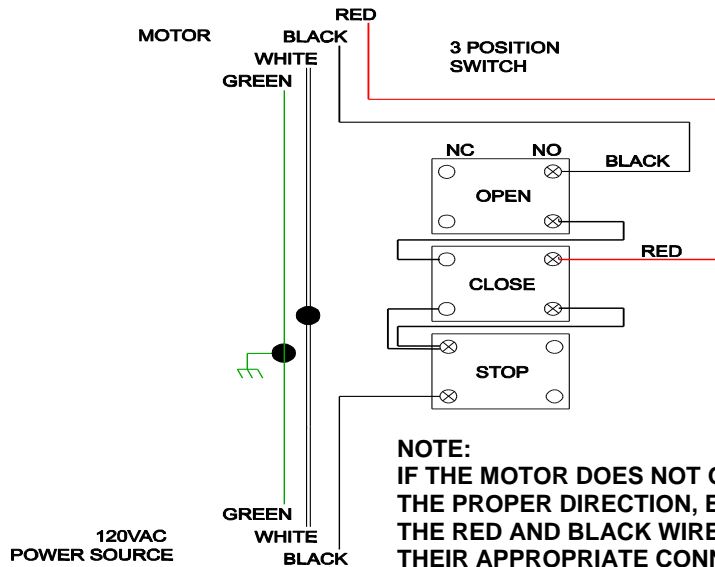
RED
MOTOR BLACK
WHITE
GREEN
3 POSITION
SWITCH
NC NO
BLACK
OPEN
RED
CLOSE
STOP
NOTE:
IF THE MOTOR DOES NOT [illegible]
THE PROPER DIRECTION, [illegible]
THE RED AND BLACK WIRE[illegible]
THEIR APPROPRIATE CONN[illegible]
GREEN
WHITE
BLACK
120VAC
POWER SOURCE